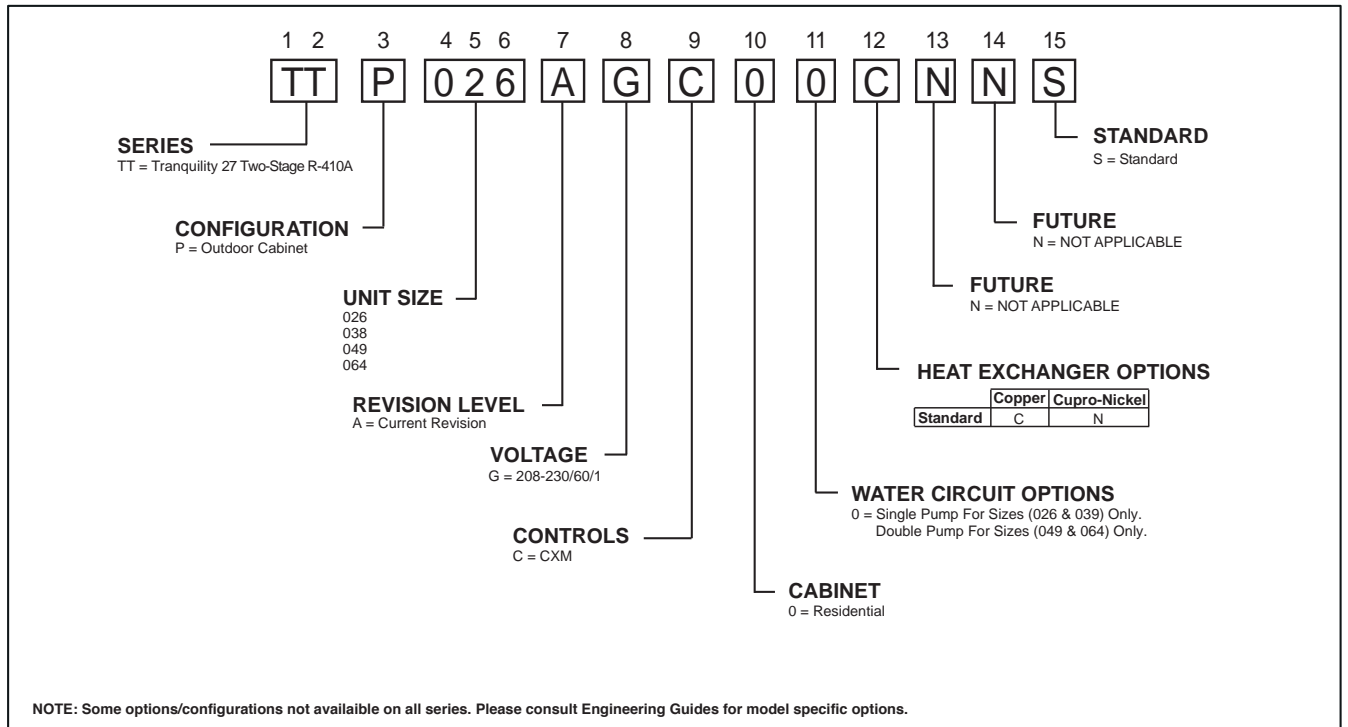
1 2 3 4 5 6 7 8 9 10 11 12 13 14 15

TT P 0 2 6 A G C 0 0 C N N S

SERIES
TT = Tranquility 27 Two-Stage R-410A

CONFIGURATION
P = Outdoor Cabinet

UNIT SIZE
026
038
049
064

REVISION LEVEL
A = Current Revision

VOLTAGE
G = 208-230/60/1

CONTROLS
C = CXM

CABINET
0 = Residential

WATER CIRCUIT OPTIONS
0 = Single Pump For Sizes (026 & 039) Only.
Double Pump For Sizes (049 & 064) Only.

HEAT EXCHANGER OPTIONS

| | Copper | Cupro-Nickel |
|---|---|---|
| Standard | C | N |

FUTURE
N = NOT APPLICABLE

FUTURE
N = NOT APPLICABLE

STANDARD
S = Standard

NOTE: Some options/configurations not availaible on all series. Please consult Engineering Guides for model specific options.